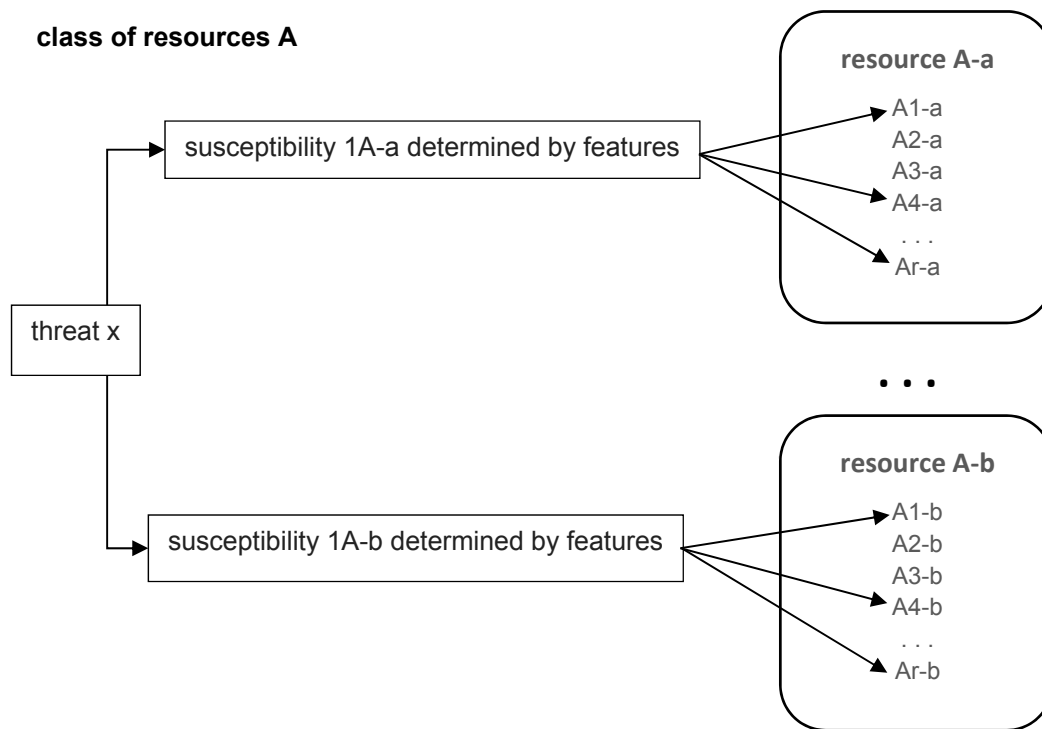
class of resources A

threat x

susceptibility 1A-a determined by features

resource A-a

A1-a
A2-a
A3-a
A4-a
. . .
Ar-a

. . .

susceptibility 1A-b determined by features

resource A-b

A1-b
A2-b
A3-b
A4-b
. . .
Ar-b